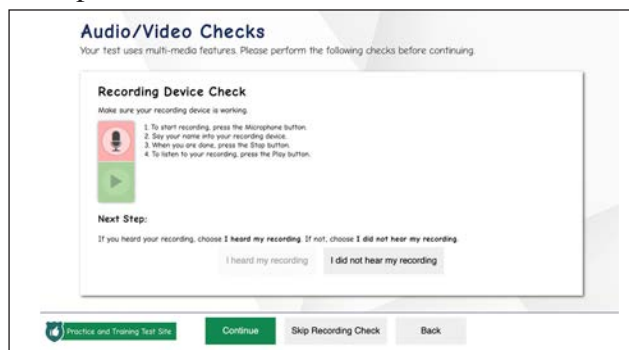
Audio/Video Checks

Your test uses multi-media features. Please perform the following checks before continuing.

Recording Device Check

Make sure your recording device is working.

1. To start recording, press the Microphone button.
2. Say your name into your recording device.
3. When you are done, press the Stop button.
4. To listen to your recording, press the Play button.

Next Step:

If you heard your recording, choose **I heard my recording**. If not, choose **I did not hear my recording**.

I heard my recording

I did not hear my recording

Practice and Training Test Site

Continue

Skip Recording Check

Back